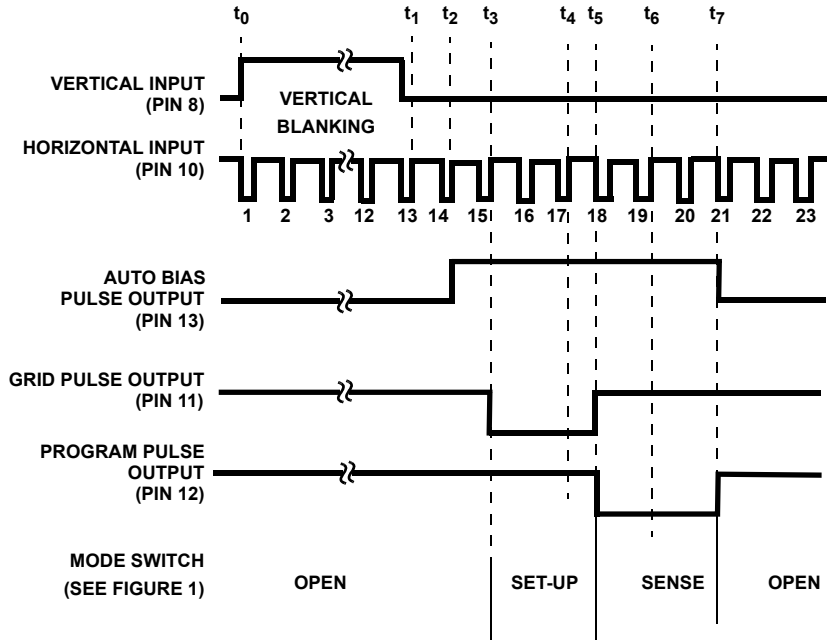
$t_0$ $t_1$ $t_2$ $t_3$ $t_4$ $t_5$ $t_6$ $t_7$

VERTICAL INPUT (PIN 8)

VERTICAL BLANKING

HORIZONTAL INPUT (PIN 10)

1 2 3 12 13 14 15 16 17 18 19 20 21 22 23

AUTO BIAS PULSE OUTPUT (PIN 13)

GRID PULSE OUTPUT (PIN 11)

PROGRAM PULSE OUTPUT (PIN 12)

MODE SWITCH (SEE FIGURE 1)

OPEN

SET-UP

SENSE

OPEN